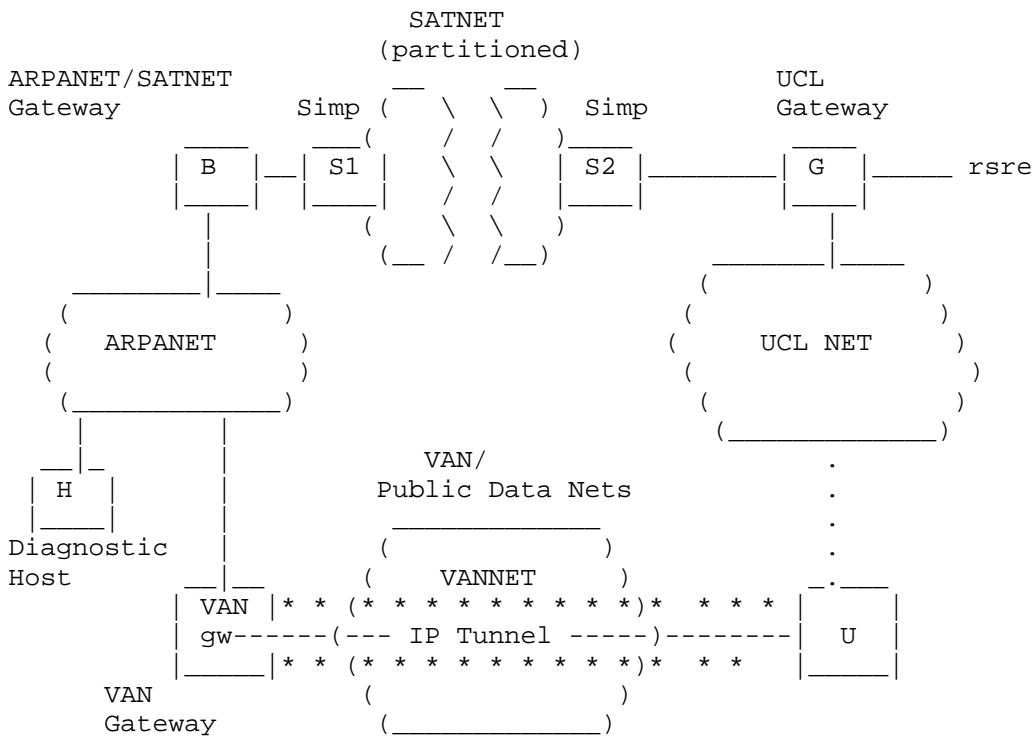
SATNET
(partitioned)

ARPANET/SATNET
Gateway

Simp

Simp

UCL
Gateway

B

S1

S2

G

rsre

ARPANET

UCL NET

H

Diagnostic
Host

VAN/
Public Data Nets

VANNET

VAN
gw------(--- IP Tunnel -----)--------

U

VAN
Gateway